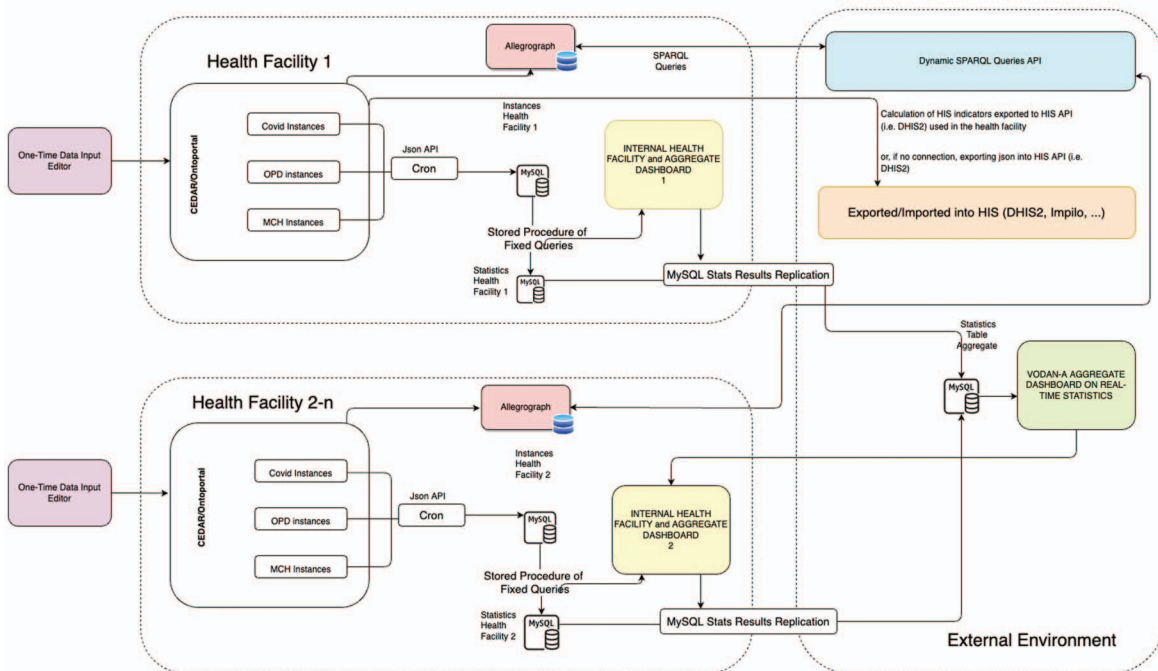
Health Facility 1

Allegrograph

SPARQL Queries

Dynamic SPARQL Queries API

One-Time Data Input Editor

CEDAR/Ontoportal

Covid Instances

OPD instances

MCH Instances

Instances Health Facility 1

Json API

Cron

MySQL

INTERNAL HEALTH FACILITY and AGGREGATE DASHBOARD 1

Stored Procedure of Fixed Queries

Statistics Health Facility 1

MySQL

MySQL Stats Results Replication

Calculation of HIS indicators exported to HIS API (i.e. DHIS2) used in the health facility

or, if no connection, exporting json into HIS API (i.e. DHIS2)

Exported/Imported into HIS (DHIS2, Impilo, ...)

Statistics Table Aggregate

MySQL

VODAN-A AGGREGATE DASHBOARD ON REAL-TIME STATISTICS

Health Facility 2-n

Allegrograph

One-Time Data Input Editor

CEDAR/Ontoportal

Covid Instances

OPD instances

MCH Instances

Instances Health Facility 2

Json API

Cron

MySQL

INTERNAL HEALTH FACILITY and AGGREGATE DASHBOARD 2

Stored Procedure of Fixed Queries

Statistics Health Facility 2

MySQL

MySQL Stats Results Replication

External Environment